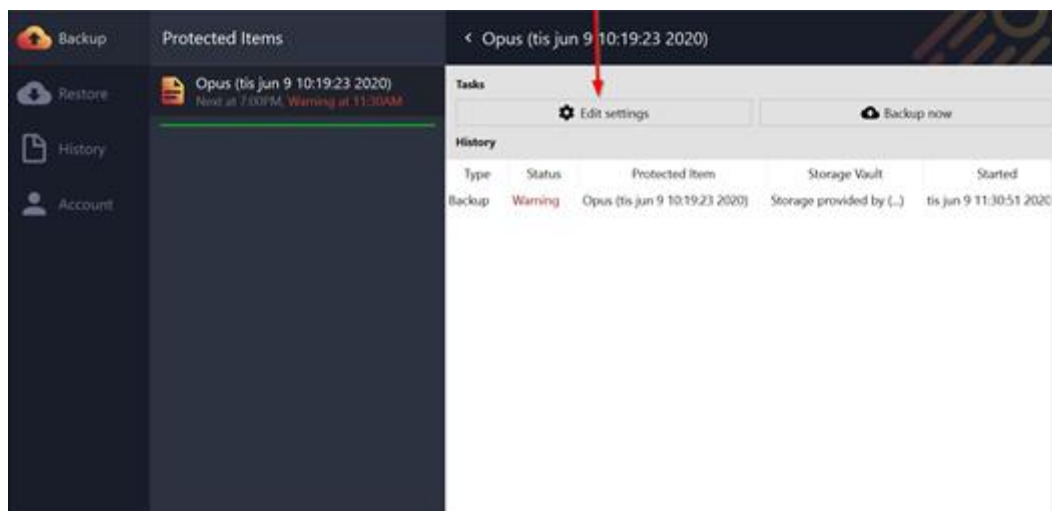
Backup

Restore

History

Account

Protected Items

Opus (tis jun 9 10:19:23 2020)
Next at 7:00PM, Warning at 11:30AM

‹ Opus (tis jun 9 10:19:23 2020)

Tasks

Edit settings

Backup now

History

| Type | Status | Protected Item | Storage Vault | Started |
|---|---|---|---|---|
| Backup | Warning | Opus (tis jun 9 10:19:23 2020) | Storage provided by (...) | tis jun 9 11:30:51 2020 |